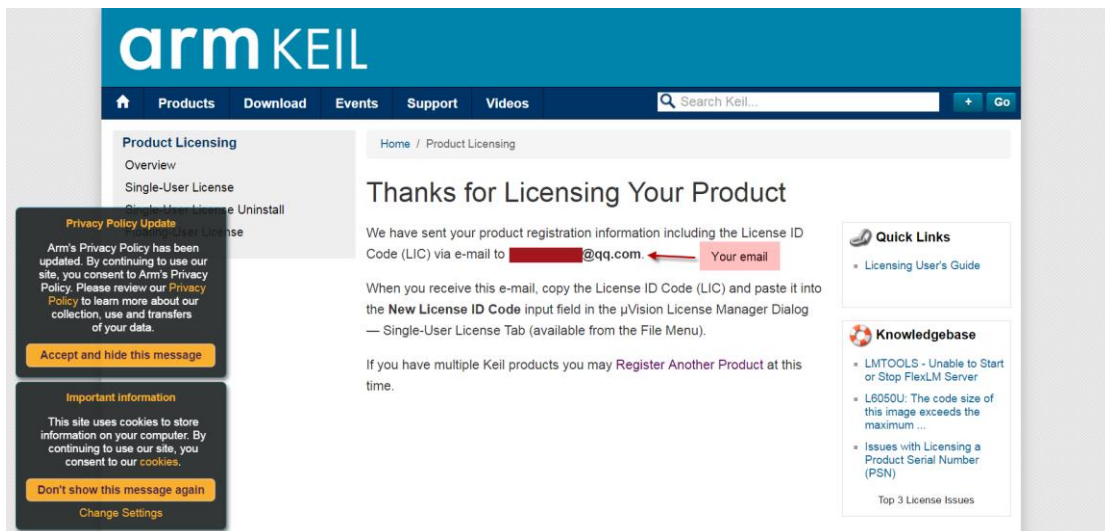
arm KEIL

Products Download Events Support Videos

Search Keil...

+ Go

Product Licensing
Overview
Single-User License
Single-User License Uninstall
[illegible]-User License

Privacy Policy Update

Arm's Privacy Policy has been updated. By continuing to use our site, you consent to Arm's Privacy Policy. Please review our Privacy Policy to learn more about our collection, use and transfers of your data.

Accept and hide this message

Important information

This site uses cookies to store information on your computer. By continuing to use our site, you consent to our cookies.

Don't show this message again

Change Settings

Home / Product Licensing

Thanks for Licensing Your Product

We have sent your product registration information including the License ID Code (LIC) via e-mail to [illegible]@qq.com. Your email

When you receive this e-mail, copy the License ID Code (LIC) and paste it into the New License ID Code input field in the µVision License Manager Dialog — Single-User License Tab (available from the File Menu).

If you have multiple Keil products you may Register Another Product at this time.

Quick Links

- Licensing User's Guide

Knowledgebase

- LMTOOLS - Unable to Start or Stop FlexLM Server
- L6050U: The code size of this image exceeds the maximum ...
- Issues with Licensing a Product Serial Number (PSN)

Top 3 License Issues